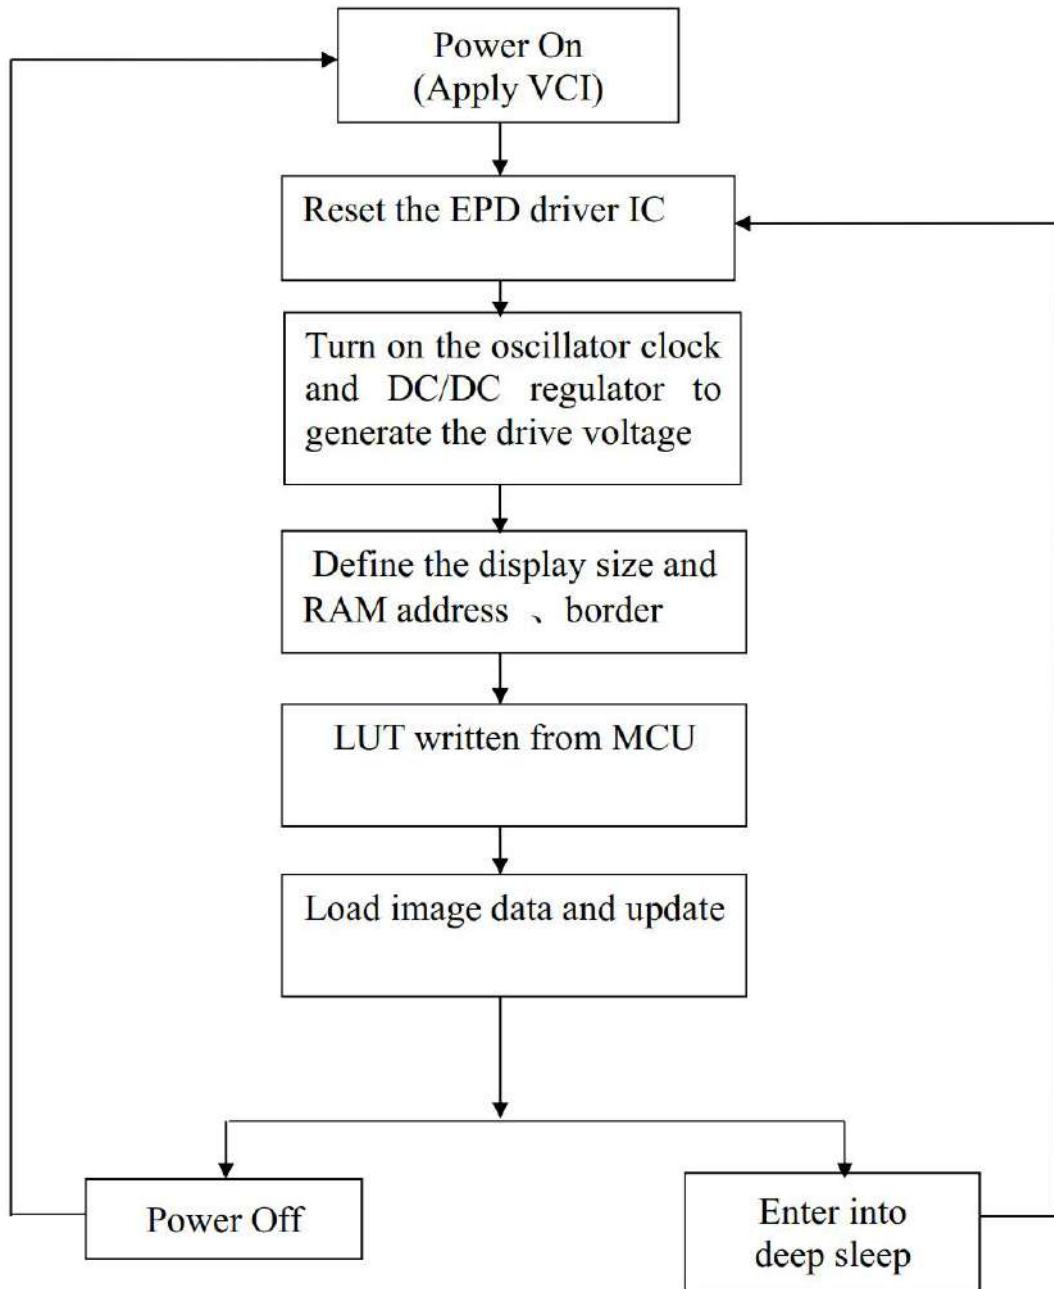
Power On
(Apply VCI)

Reset the EPD driver IC

Turn on the oscillator clock and DC/DC regulator to generate the drive voltage

Define the display size and RAM address 、 border

LUT written from MCU

Load image data and update

Power Off

Enter into deep sleep